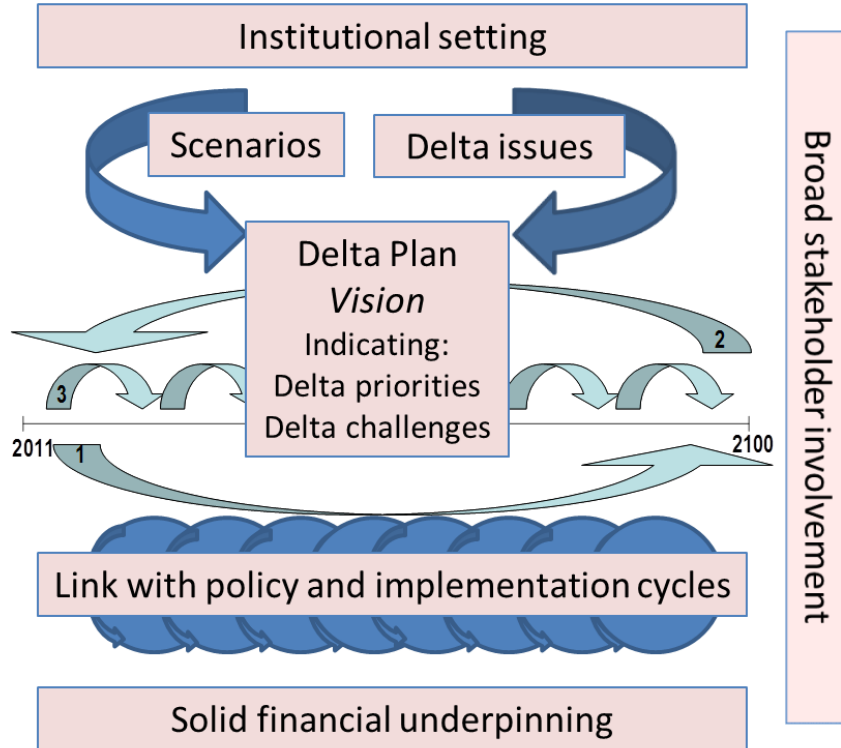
Institutional setting

Scenarios

Delta issues

Delta Plan
*Vision*
Indicating:
Delta priorities
Delta challenges

2

3

2011

1

2100

Link with policy and implementation cycles

Solid financial underpinning

Broad stakeholder involvement